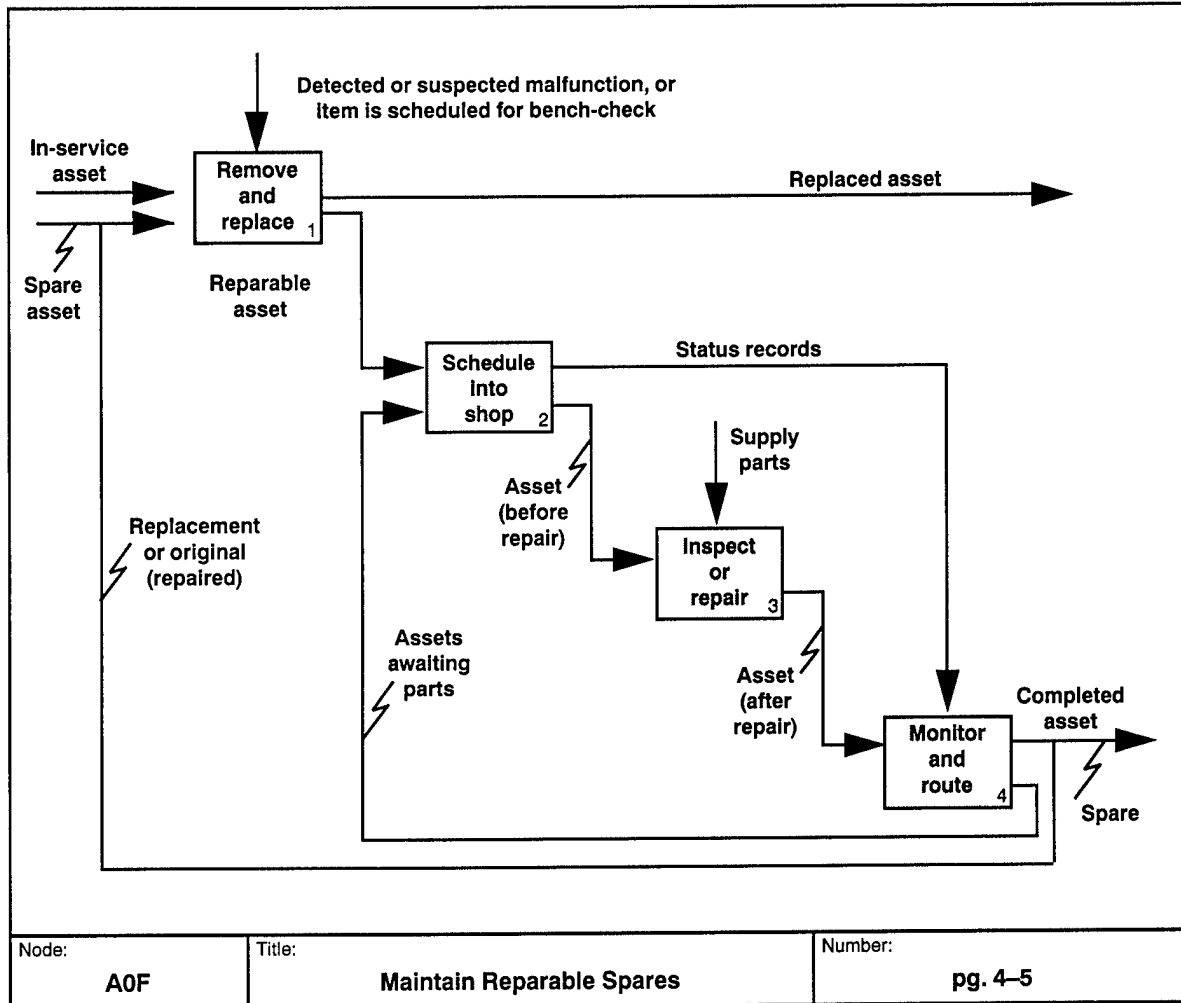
Detected or suspected malfunction, or item is scheduled for bench-check

In-service asset

Remove and replace 1

Replaced asset

Spare asset

Reparable asset

Schedule into shop 2

Status records

Supply parts

Asset (before repair)

Inspect or repair 3

Replacement or original (repaired)

Assets awaiting parts

Asset (after repair)

Monitor and route 4

Completed asset

Spare

| Node: | Title: | Number: |
|---|---|---|
| A0F | Maintain Reparable Spares | pg. 4–5 |